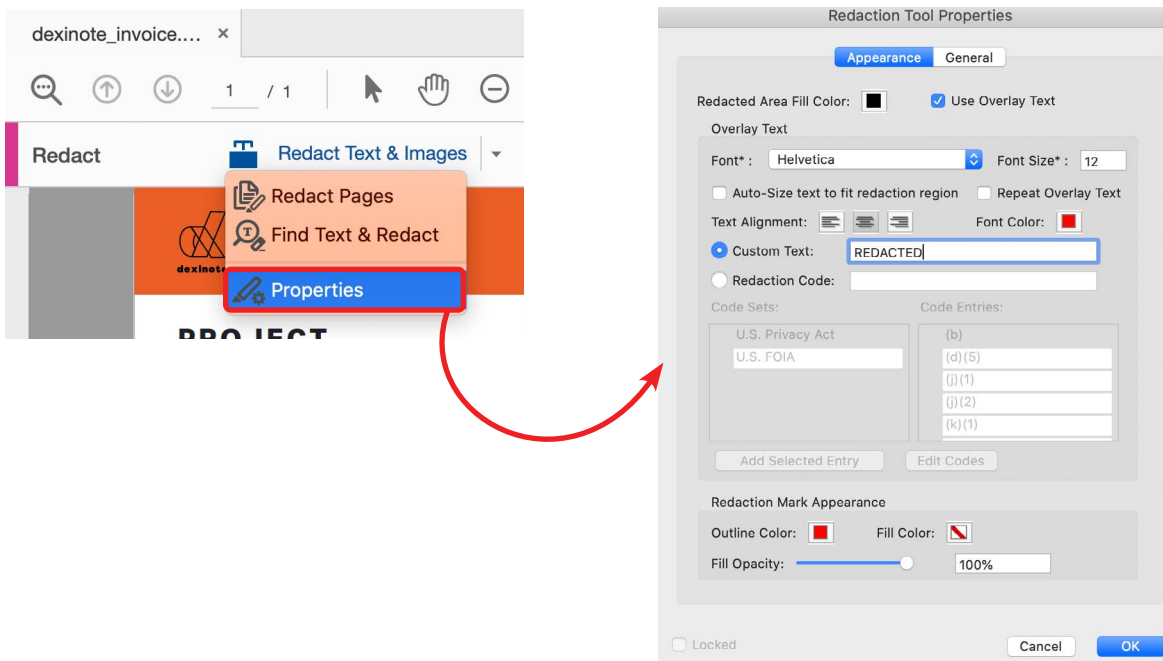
dexinote_invoice.... ×

1 / 1

Redact

Redact Text & Images

Redact Pages

Find Text & Redact

Properties

dexinote

PROJECT

Redaction Tool Properties

Appearance General

Redacted Area Fill Color:

Use Overlay Text

Overlay Text

Font*: Helvetica

Font Size*: 12

Auto-Size text to fit redaction region

Repeat Overlay Text

Text Alignment:

Font Color:

Custom Text: REDACTED

Redaction Code:

Code Sets:

Code Entries:

U.S. Privacy Act

U.S. FOIA

(b)

(d)(5)

(j)(1)

(j)(2)

(k)(1)

Add Selected Entry

Edit Codes

Redaction Mark Appearance

Outline Color:

Fill Color:

Fill Opacity:

100%

Locked

Cancel

OK